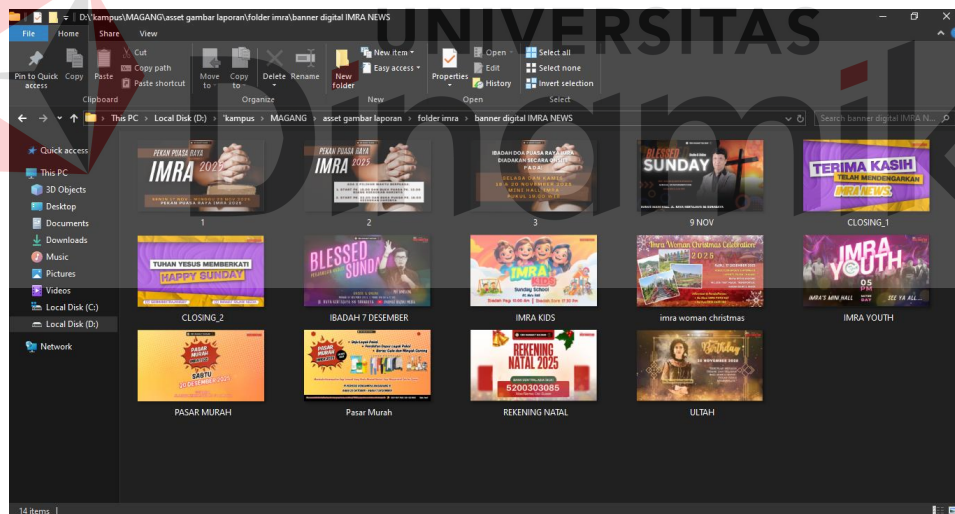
D:\kampus\MAGANG\asset gambar laporan\folder imra\banner digital IMRA NEWS

UNIVERSITAS Dinamika

File Home Share View

Pin to Quick access Copy Paste Cut Copy path Paste shortcut Clipboard

Move to Copy to Delete Rename New folder Organize

New item Easy access New

Properties Open Edit History Open

Select all Select none Invert selection Select

This PC > Local Disk (D:) > kampus > MAGANG > asset gambar laporan > folder imra > banner digital IMRA NEWS

Search banner digital IMRA N...

Quick access
This PC
3D Objects
Desktop
Documents
Downloads
Music
Pictures
Videos
Local Disk (C:)
Local Disk (D:)
Network

PEKAN PUASA RAYA IMRA 2025
1

PEKAN PUASA RAYA IMRA 2025
2

IBADAH DOA PUASA RAYA IMRA DIADAKAN SECARA ONSITE PADA
3

BLESSED SUNDAY
9 NOV

TERIMA KASIH TELAH MENDENGARKAN IMRA NEWS
CLOSING_1

TUHAN YESUS MEMBERKATI HAPPY SUNDAY
CLOSING_2

BLESSED SUNDAY
IBADAH 7 DESEMBER

IMRA KIDS Sunday School
IMRA KIDS

Imra Woman Christmas Celebration 2025
imra woman christmas

IMRA YOUTH
IMRA YOUTH

PASAR MURAH SABTU
PASAR MURAH

PASAR MURAH
Pasar Murah

REKENING NATAL 2025 5200303085
REKENING NATAL

Birthday
ULTAH

14 items